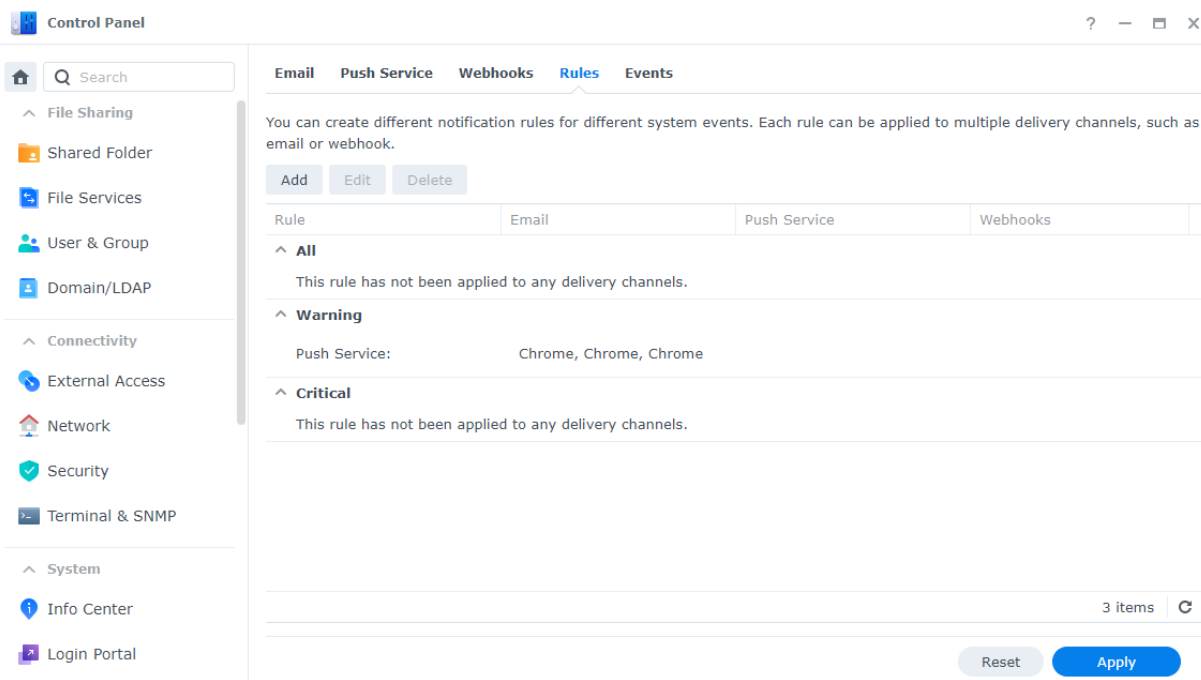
Control Panel

? — ▭ ✕

Search

File Sharing

Shared Folder

File Services

User & Group

Domain/LDAP

Connectivity

External Access

Network

Security

Terminal & SNMP

System

Info Center

Login Portal

Email Push Service Webhooks Rules Events

You can create different notification rules for different system events. Each rule can be applied to multiple delivery channels, such as email or webhook.

Add Edit Delete

| Rule | Email | Push Service | Webhooks |
|---|---|---|---|

All

This rule has not been applied to any delivery channels.

Warning

Push Service: Chrome, Chrome, Chrome

Critical

This rule has not been applied to any delivery channels.

3 items

Reset Apply